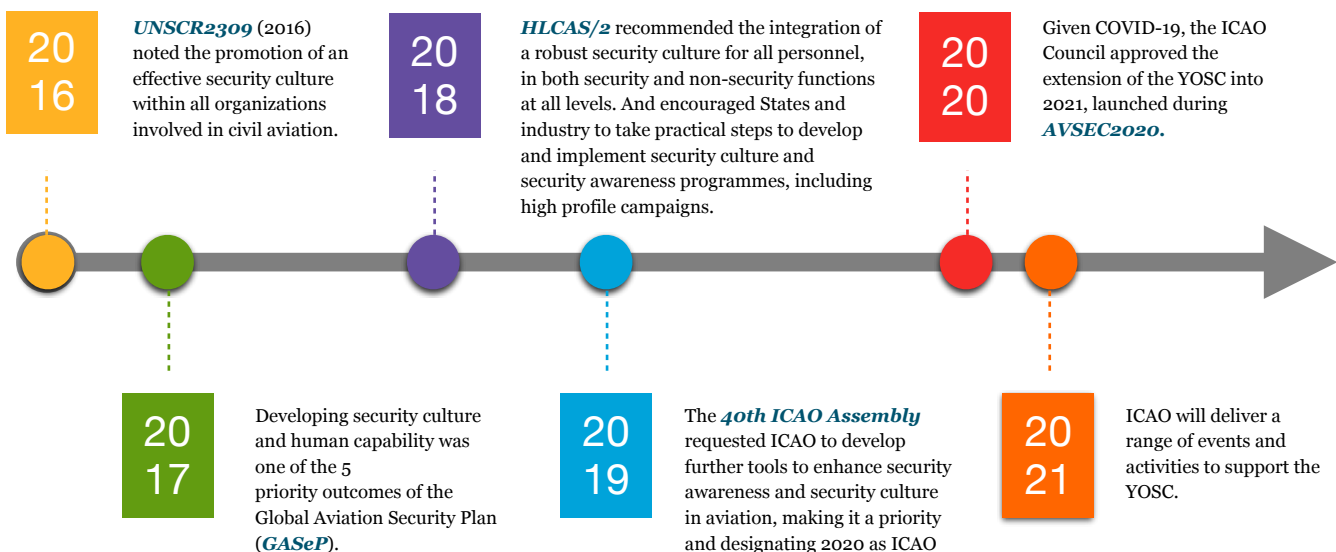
2016

UNSCR2309 (2016) noted the promotion of an effective security culture within all organizations involved in civil aviation.

2018

HLCAS/2 recommended the integration of a robust security culture for all personnel, in both security and non-security functions at all levels. And encouraged States and industry to take practical steps to develop and implement security culture and security awareness programmes, including high profile campaigns.

2020

Given COVID-19, the ICAO Council approved the extension of the YOSC into 2021, launched during AVSEC2020.

2017

Developing security culture and human capability was one of the 5 priority outcomes of the Global Aviation Security Plan (GASeP).

2019

The 40th ICAO Assembly requested ICAO to develop further tools to enhance security awareness and security culture in aviation, making it a priority and designating 2020 as ICAO

2021

ICAO will deliver a range of events and activities to support the YOSC.